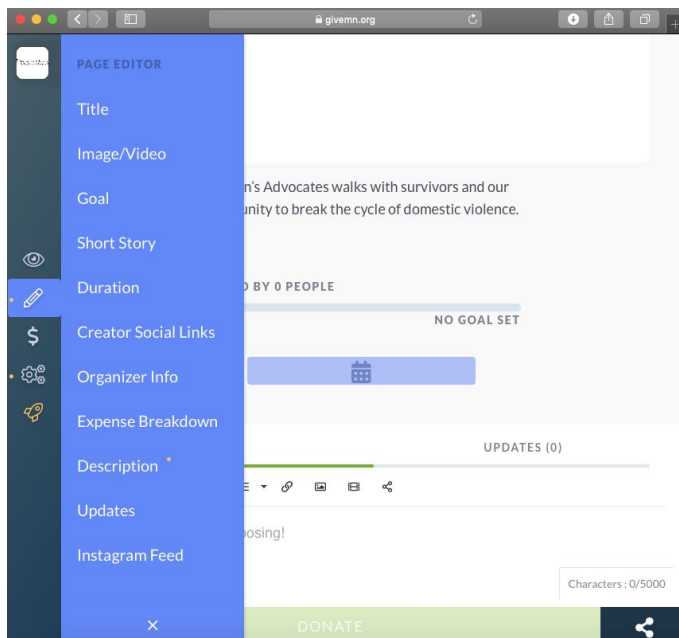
givemn.org

PAGE EDITOR

Title

Image/Video

Goal

Short Story

Duration

Creator Social Links

Organizer Info

Expense Breakdown

Description

Updates

Instagram Feed

×

n's Advocates walks with survivors and our unity to break the cycle of domestic violence.

D BY 0 PEOPLE

NO GOAL SET

UPDATES (0)

osing!

Characters : 0/5000

DONATE